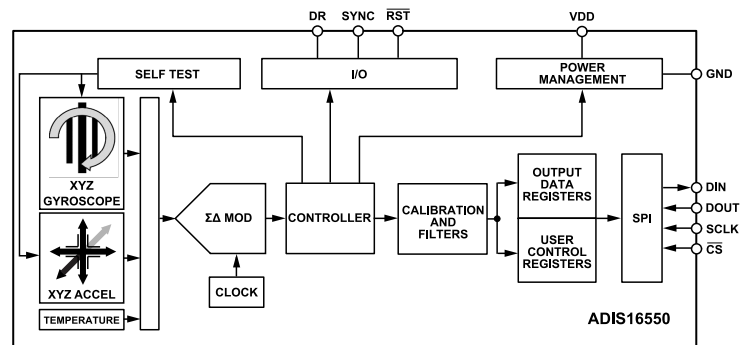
DR SYNC $\overline{RST}$

VDD

SELF TEST

I/O

POWER MANAGEMENT

GND

XYZ GYROSCOPE

XYZ ACCEL

TEMPERATURE

ΣΔ MOD

CLOCK

CONTROLLER

CALIBRATION AND FILTERS

OUTPUT DATA REGISTERS

USER CONTROL REGISTERS

SPI

DIN

DOUT

SCLK

$\overline{CS}$

ADIS16550